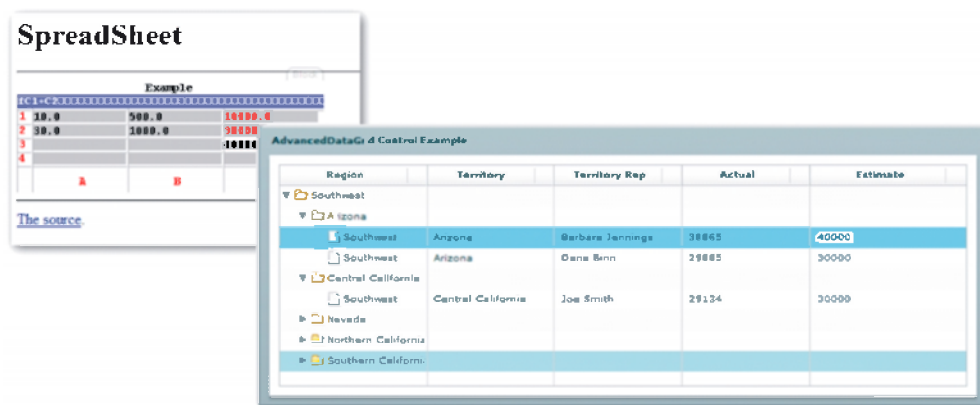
SpreadSheet

Example

=C1+C2

| | | | |
|---|---|---|---|
| 1 | 10.0 | 500.0 | 10000.0 |
| 2 | 30.0 | 1000.0 | 30000 |
| 3 | | | 40000 |
| 4 | | | |
| | A | B | |

The source.

AdvancedDataGrid Control Example

| Region | Territory | Territory Rep | Actual | Estimate |
|---|---|---|---|---|
| Southwest | | | | |
| Arizona | | | | |
| Southwest | Arizona | Barbara Jennings | 38865 | 40000 |
| Southwest | Arizona | Dana Binn | 29885 | 30000 |
| Central California | | | | |
| Southwest | Central California | Joe Smith | 29134 | 30000 |
| Nevada | | | | |
| Northern California | | | | |
| Southern California | | | | |